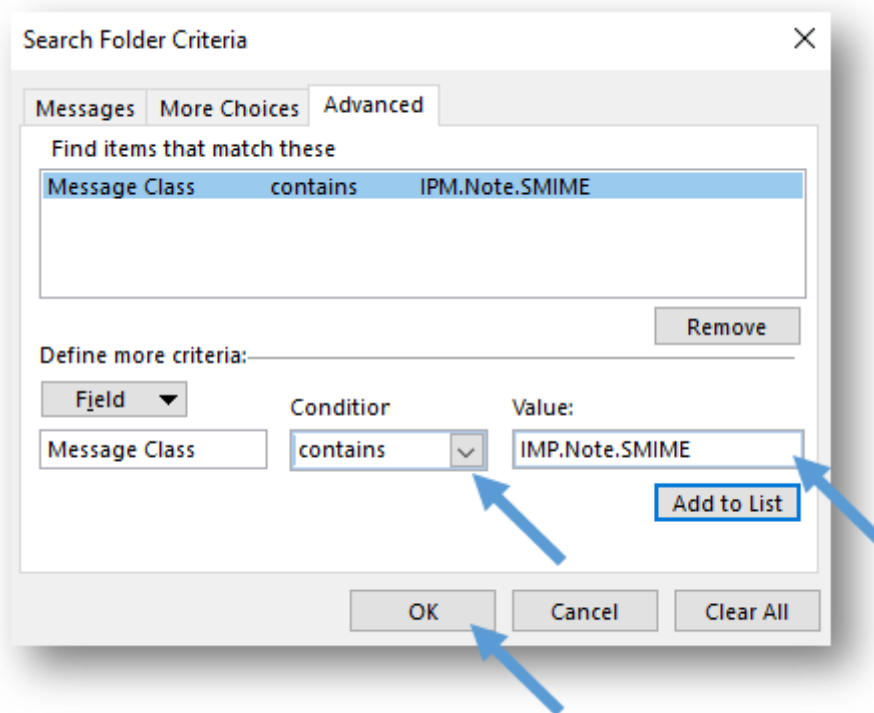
Search Folder Criteria

Messages More Choices Advanced

Find items that match these

| | | |
|---|---|---|
| Message Class | contains | IPM.Note.SMIME |

Remove

Define more criteria:

Field

Conditior

Value:

Message Class

contains

IMP.Note.SMIME

Add to List

OK Cancel Clear All